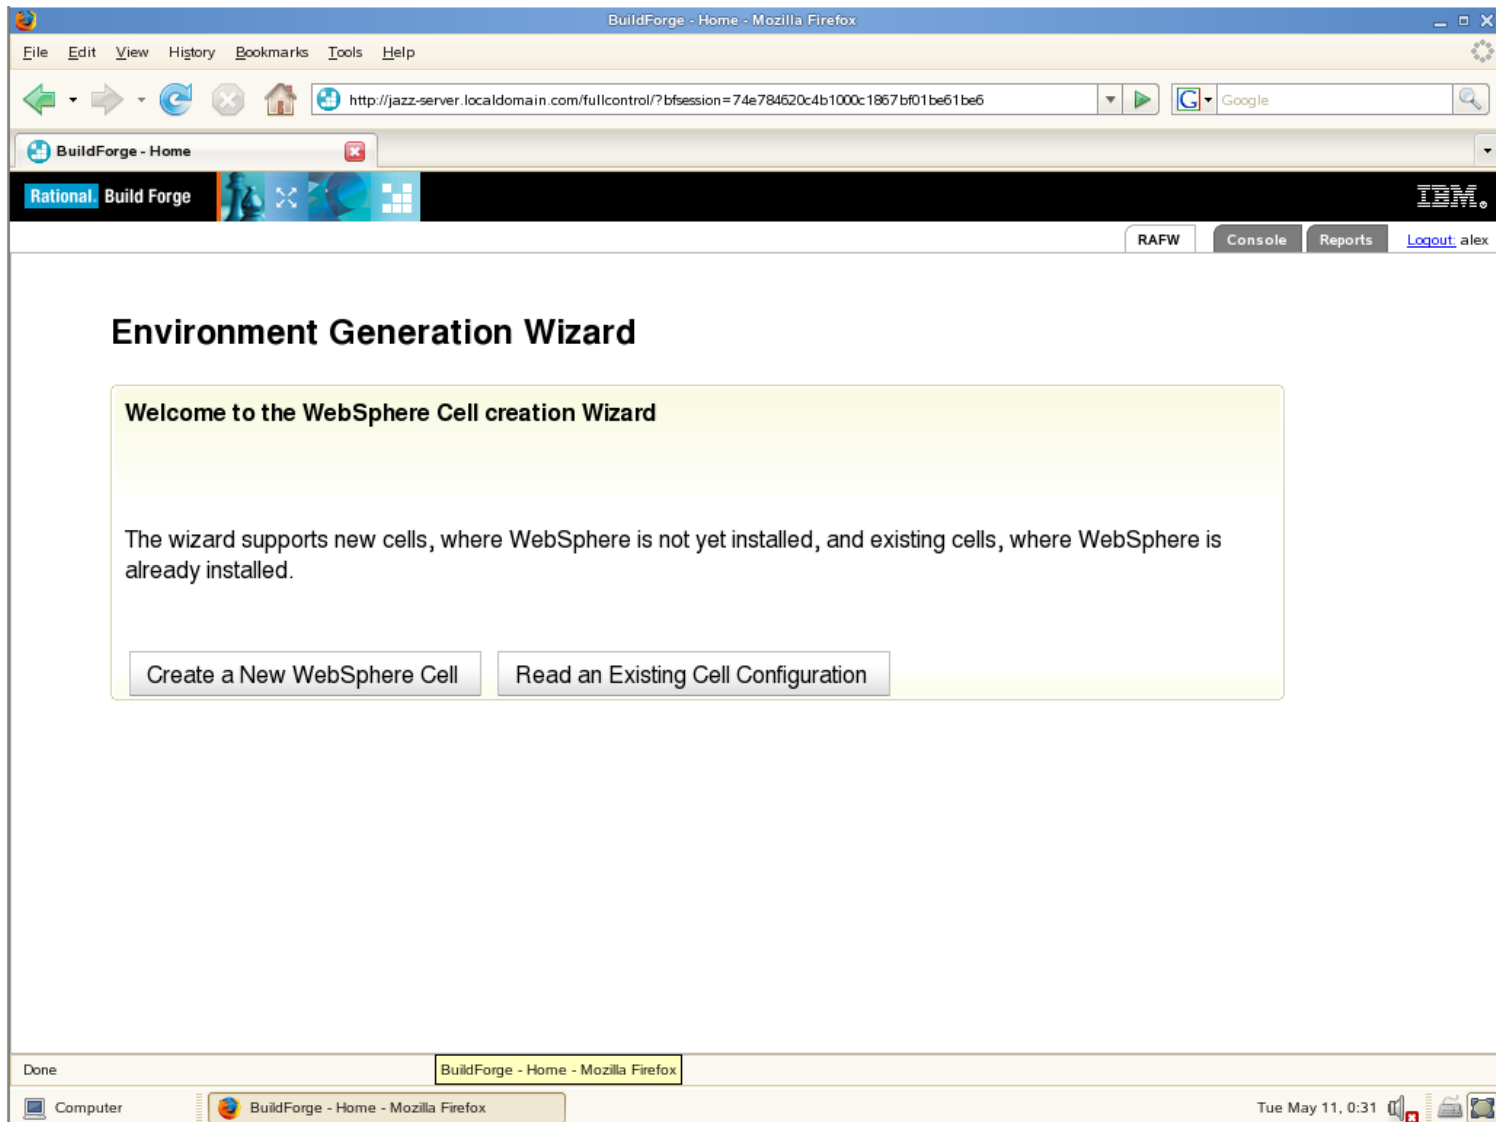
BuildForge - Home - Mozilla Firefox

File Edit View History Bookmarks Tools Help

http://jazz-server.localdomain.com/fullcontrol/?bfsession=74e784620c4b1000c1867bf01be61be6

Google

BuildForge - Home

Rational. Build Forge

IBM.

RAFW Console Reports Logout: alex

Environment Generation Wizard

Welcome to the WebSphere Cell creation Wizard

The wizard supports new cells, where WebSphere is not yet installed, and existing cells, where WebSphere is already installed.

Create a New WebSphere Cell

Read an Existing Cell Configuration

Done

BuildForge - Home - Mozilla Firefox

Computer

BuildForge - Home - Mozilla Firefox

Tue May 11, 0:31